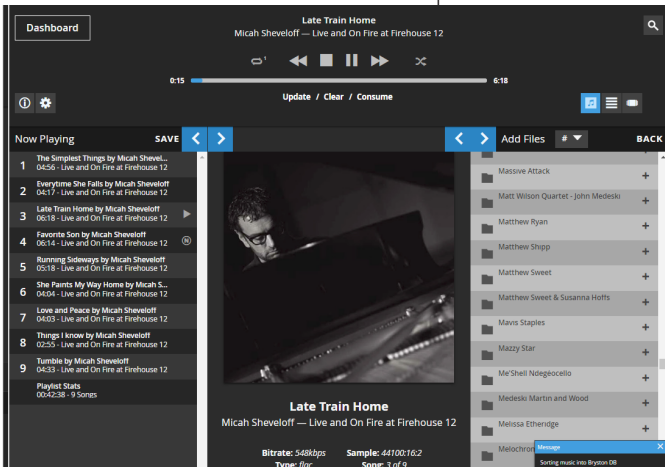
Dashboard

Late Train Home
Micah Sheveloff — Live and On Fire at Firehouse 12

0:15
6:18

Update / Clear / Consume

Now Playing
SAVE

1 The Simplest Things by Micah Sheveloff
04:56 - Live and On Fire at Firehouse 12
2 Everytime She Falls by Micah Sheveloff
04:17 - Live and On Fire at Firehouse 12
3 Late Train Home by Micah Sheveloff
06:18 - Live and On Fire at Firehouse 12
4 Favorite Son by Micah Sheveloff
06:14 - Live and On Fire at Firehouse 12
5 Running Sideways by Micah Sheveloff
05:18 - Live and On Fire at Firehouse 12
6 She Paints My Way Home by Micah S...
04:04 - Live and On Fire at Firehouse 12
7 Love and Peace by Micah Sheveloff
04:03 - Live and On Fire at Firehouse 12
8 Things I know by Micah Sheveloff
02:55 - Live and On Fire at Firehouse 12
9 Tumble by Micah Sheveloff
04:33 - Live and On Fire at Firehouse 12
Playlist Stats
00:42:38 - 9 Songs

Late Train Home
Micah Sheveloff — Live and On Fire at Firehouse 12

Bitrate: 548kbps
Type: flac
Sample: 44100:16:2
Song: 3 of 9

Add Files
#
BACK

Massive Attack
Matt Wilson Quartet - John Medeski
Matthew Ryan
Matthew Shipp
Matthew Sweet
Matthew Sweet & Susanna Hoffs
Mavis Staples
Mazzy Star
Me'Shell Ndegéocello
Medeski Martin and Wood
Melissa Etheridge
Melochron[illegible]

Message
Sorting music into Bryston DB